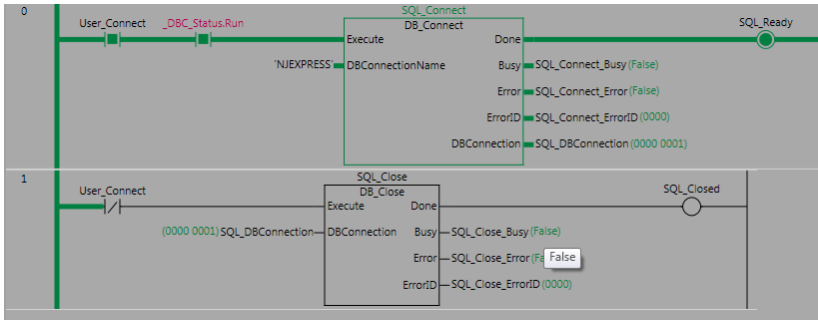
0

User_Connect

_DBC_Status.Run

SQL_Connect

DB_Connect

Execute

Done

SQL_Ready

'NJEXPRESS' DBConnectionName

Busy SQL_Connect_Busy (False)

Error SQL_Connect_Error (False)

ErrorID SQL_Connect_ErrorID (0000)

DBConnection SQL_DBConnection (0000 0001)

1

User_Connect

SQL_Close

DB_Close

Execute

Done

SQL_Closed

(0000 0001) SQL_DBConnection DBConnection

Busy SQL_Close_Busy (False)

Error SQL_Close_Error (Fa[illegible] False

ErrorID SQL_Close_ErrorID (0000)